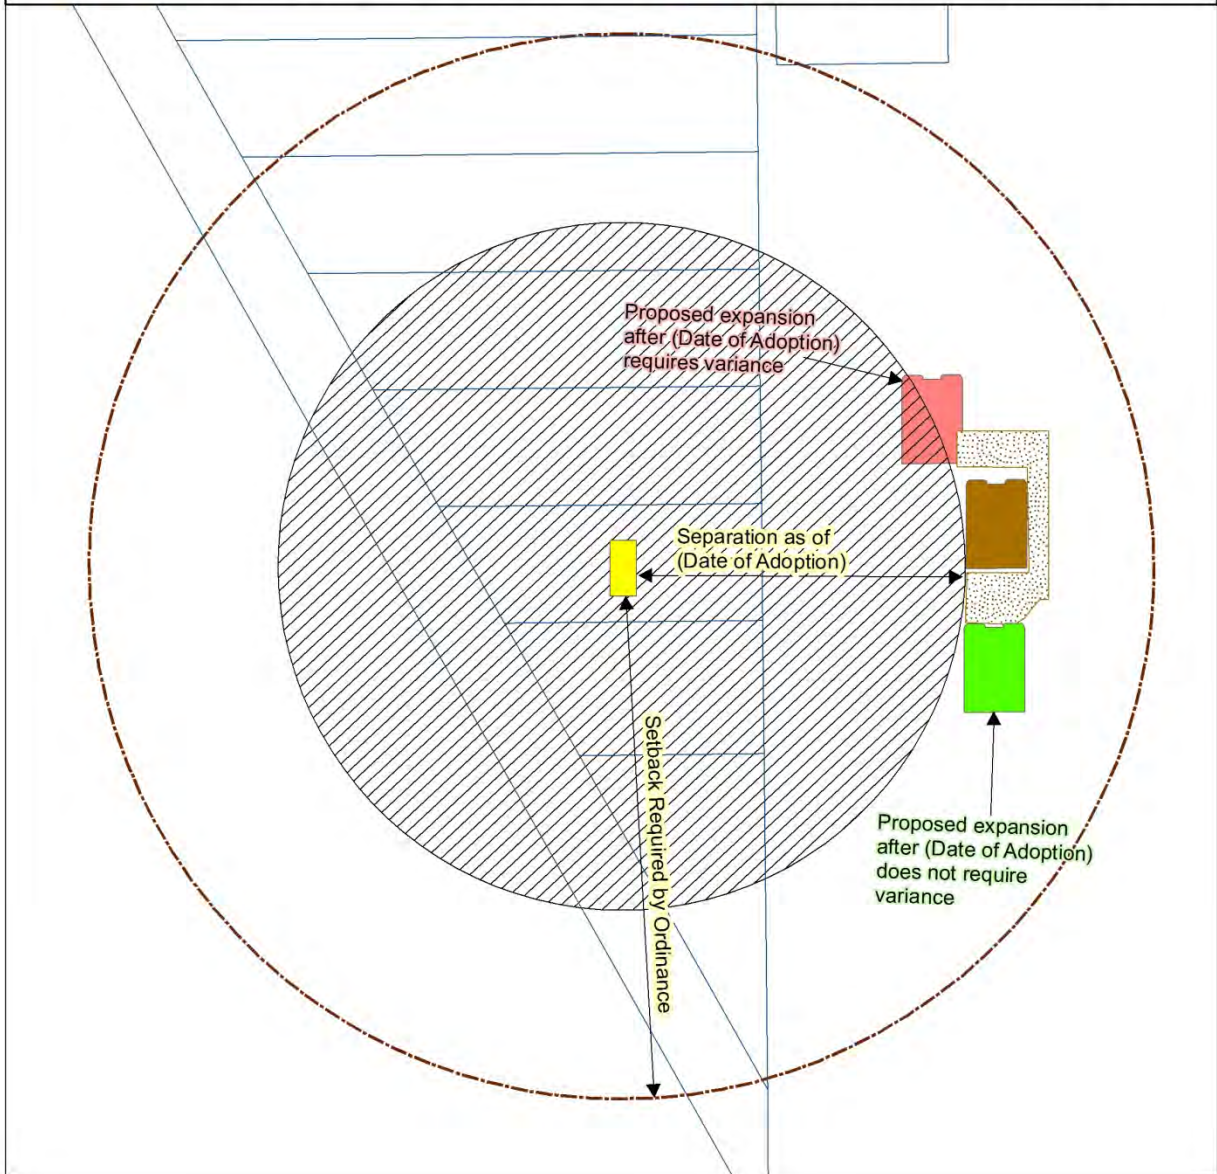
Proposed expansion after (Date of Adoption) requires variance

Separation as of (Date of Adoption)

Setback Required by Ordinance

Proposed expansion after (Date of Adoption) does not require variance